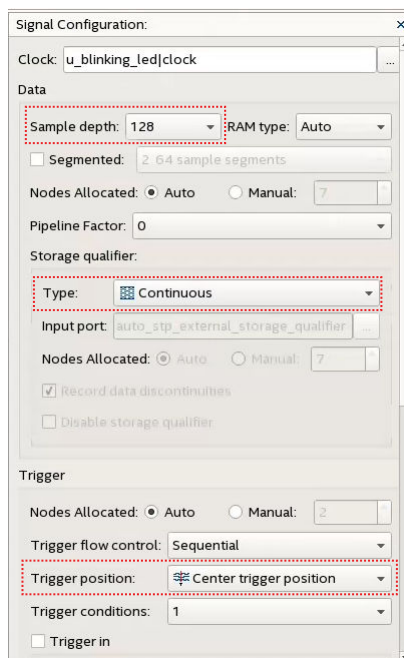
Signal Configuration:

Clock: u_blinking_led|clock ...

Data

Sample depth: 128 RAM type: Auto

Segmented: 2 64 sample segments

Nodes Allocated: Auto Manual: 7

Pipeline Factor: 0

Storage qualifier:

Type: Continuous

Input port: auto_stp_external_storage_qualifier ...

Nodes Allocated: Auto Manual: 7

Record data discontinuities

Disable storage qualifier

Trigger

Nodes Allocated: Auto Manual: 2

Trigger flow control: Sequential

Trigger position: Center trigger position

Trigger conditions: 1

Trigger in